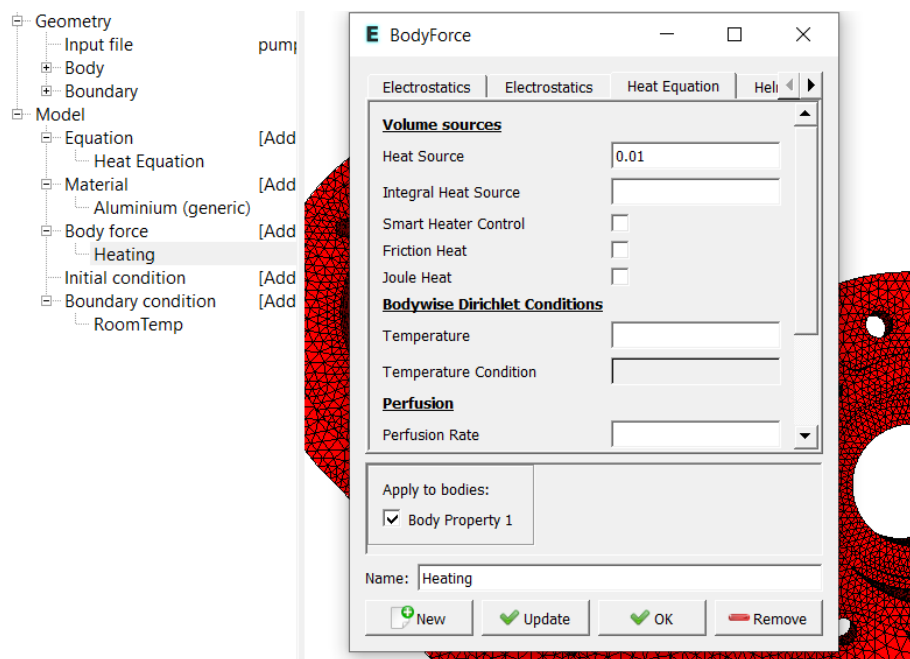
Geometry
Input file pum
Body
Boundary
Model
Equation [Add
Heat Equation
Material [Add
Aluminium (generic)
Body force [Add
Heating
Initial condition [Add
Boundary condition [Add
RoomTemp

E BodyForce

Electrostatics | Electrostatics | Heat Equation | Hel

Volume sources
Heat Source 0.01
Integral Heat Source
Smart Heater Control
Friction Heat
Joule Heat
Bodywise Dirichlet Conditions
Temperature
Temperature Condition
Perfusion
Perfusion Rate

Apply to bodies:
Body Property 1

Name: Heating

New | Update | OK | Remove